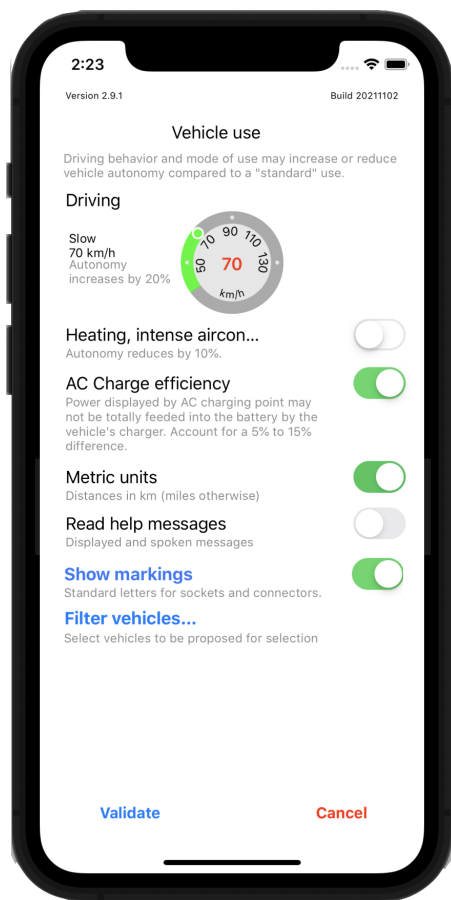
2:23

Version 2.9.1

Build 20211102

Vehicle use

Driving behavior and mode of use may increase or reduce vehicle autonomy compared to a "standard" use.

Driving

Slow
70 km/h
Autonomy increases by 20%

50 70 90 110 130
70
km/h

Heating, intense aircon...
Autonomy reduces by 10%.

AC Charge efficiency
Power displayed by AC charging point may not be totally feeded into the battery by the vehicle's charger. Account for a 5% to 15% difference.

Metric units
Distances in km (miles otherwise)

Read help messages
Displayed and spoken messages

Show markings
Standard letters for sockets and connectors.

Filter vehicles...
Select vehicles to be proposed for selection

Validate

Cancel